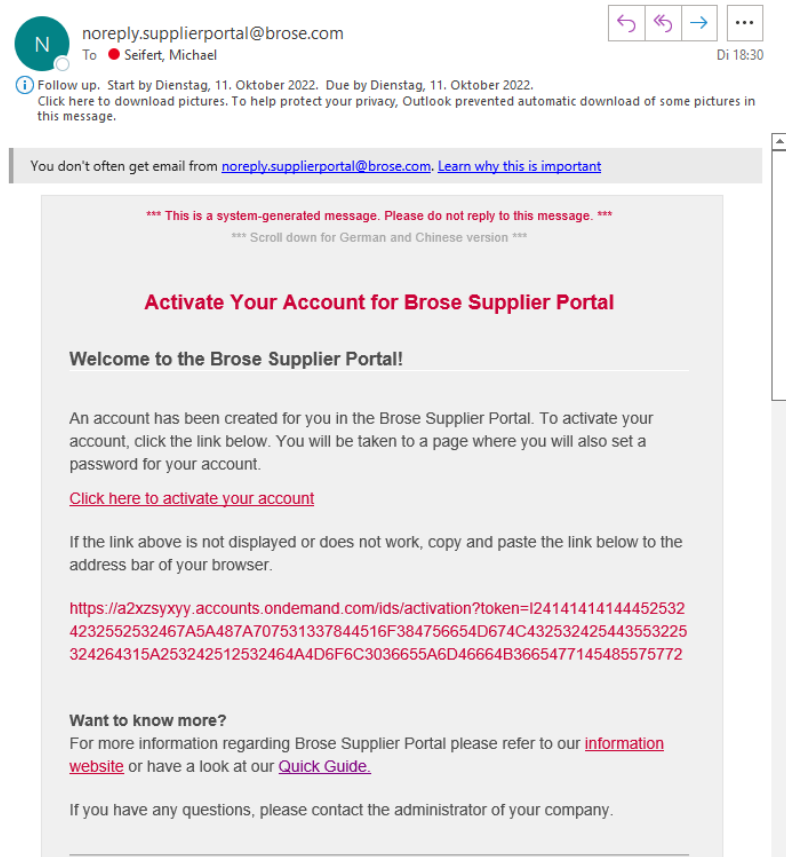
N

noreply.supplierportal@brose.com
To Seifert, Michael

Di 18:30

Follow up. Start by Dienstag, 11. Oktober 2022. Due by Dienstag, 11. Oktober 2022.
Click here to download pictures. To help protect your privacy, Outlook prevented automatic download of some pictures in this message.

You don't often get email from noreply.supplierportal@brose.com. Learn why this is important

*** This is a system-generated message. Please do not reply to this message. ***

*** Scroll down for German and Chinese version ***

Activate Your Account for Brose Supplier Portal

Welcome to the Brose Supplier Portal!

An account has been created for you in the Brose Supplier Portal. To activate your account, click the link below. You will be taken to a page where you will also set a password for your account.

Click here to activate your account

If the link above is not displayed or does not work, copy and paste the link below to the address bar of your browser.

https://a2xzsyxyy.accounts.ondemand.com/ids/activation?token=I241414141444525324232552532467A5A487A707531337844516F384756654D674C432532425443553225324264315A253242512532464A4D6F6C3036655A6D46664B366547714548557577 2

Want to know more?
For more information regarding Brose Supplier Portal please refer to our information website or have a look at our Quick Guide.

If you have any questions, please contact the administrator of your company.